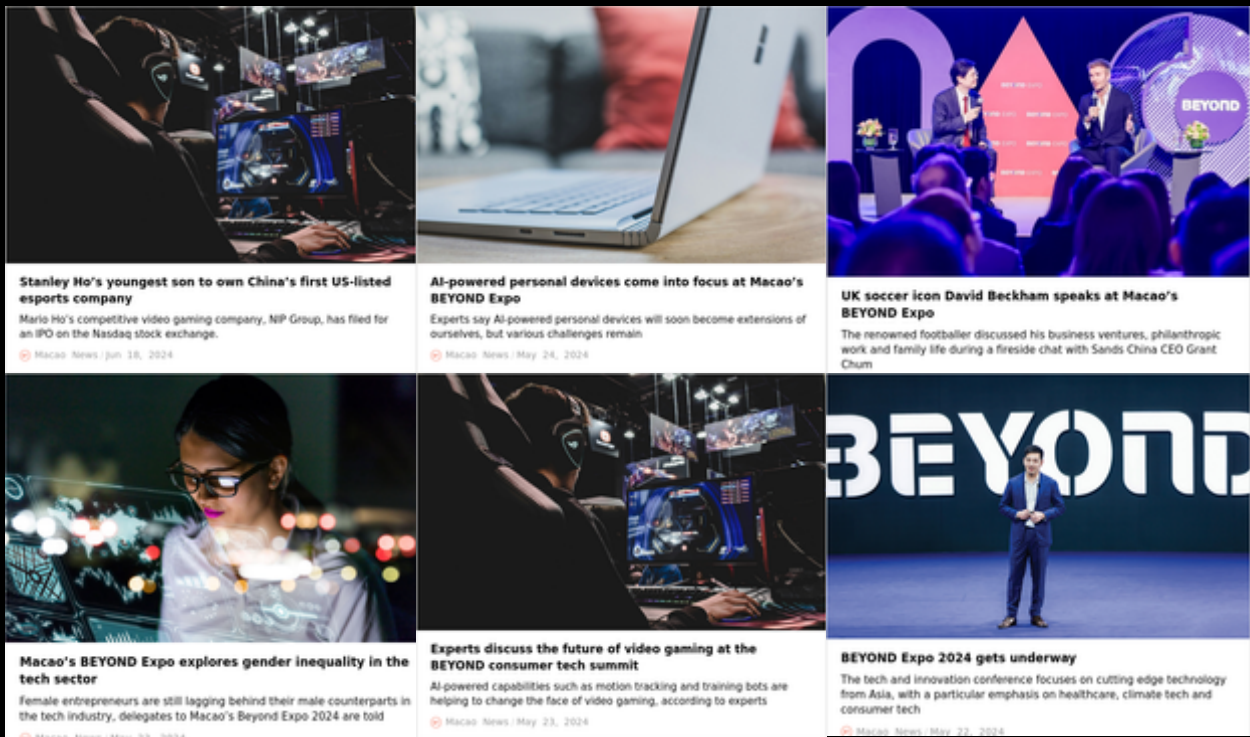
BEYOND

Stanley Ho's youngest son to own China's first US-listed esports company

Mario Ho's competitive video gaming company, NIP Group, has filed for an IPO on the Nasdaq stock exchange.

Macao News / Jun 18, 2024

AI-powered personal devices come into focus at Macao's BEYOND Expo

Experts say AI-powered personal devices will soon become extensions of ourselves, but various challenges remain

Macao News / May 24, 2024

UK soccer icon David Beckham speaks at Macao's BEYOND Expo

The renowned footballer discussed his business ventures, philanthropic work and family life during a fireside chat with Sands China CEO Grant Chum

Macao's BEYOND Expo explores gender inequality in the tech sector

Female entrepreneurs are still lagging behind their male counterparts in the tech industry, delegates to Macao's Beyond Expo 2024 are told

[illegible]

Experts discuss the future of video gaming at the BEYOND consumer tech summit

AI-powered capabilities such as motion tracking and training bots are helping to change the face of video gaming, according to experts

Macao News / May 23, 2024

BEYOND

BEYOND Expo 2024 gets underway

The tech and innovation conference focuses on cutting edge technology from Asia, with a particular emphasis on healthcare, climate tech and consumer tech

Macao News / May 22, 2024